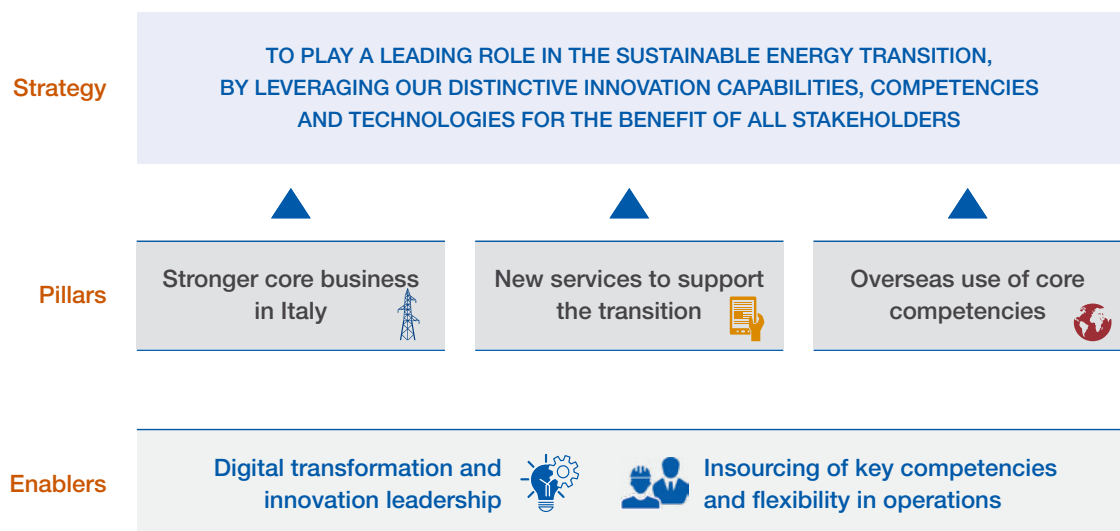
Strategy

TO PLAY A LEADING ROLE IN THE SUSTAINABLE ENERGY TRANSITION, BY LEVERAGING OUR DISTINCTIVE INNOVATION CAPABILITIES, COMPETENCIES AND TECHNOLOGIES FOR THE BENEFIT OF ALL STAKEHOLDERS

Pillars

Stronger core business in Italy

New services to support the transition

Overseas use of core competencies

Enablers

Digital transformation and innovation leadership

Insourcing of key competencies and flexibility in operations